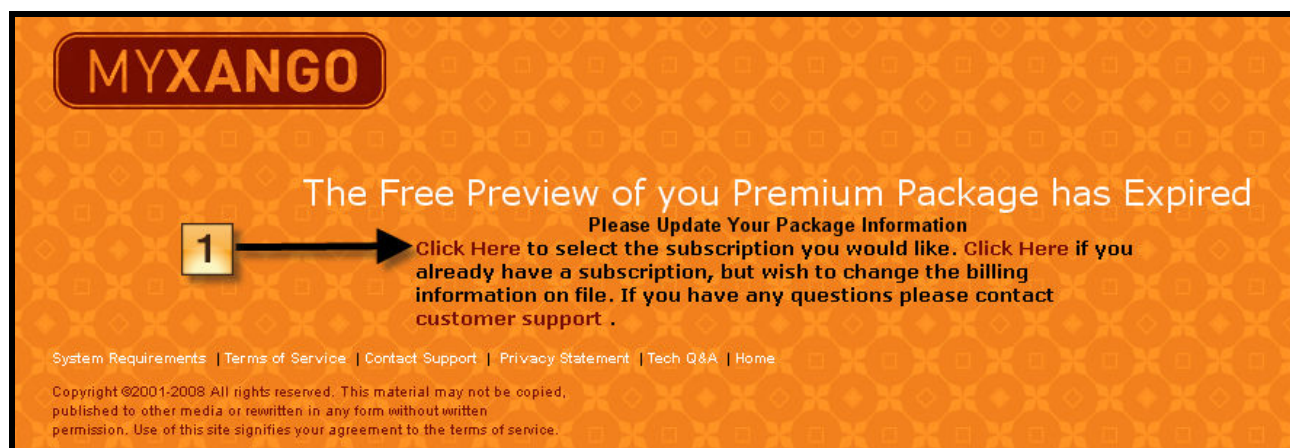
MYXANGO

The Free Preview of you Premium Package has Expired

Please Update Your Package Information

1

Click Here to select the subscription you would like. Click Here if you already have a subscription, but wish to change the billing information on file. If you have any questions please contact customer support .

System Requirements | Terms of Service | Contact Support | Privacy Statement | Tech Q&A | Home

Copyright ©2001-2008 All rights reserved. This material may not be copied, published to other media or rewritten in any form without written permission. Use of this site signifies your agreement to the terms of service.